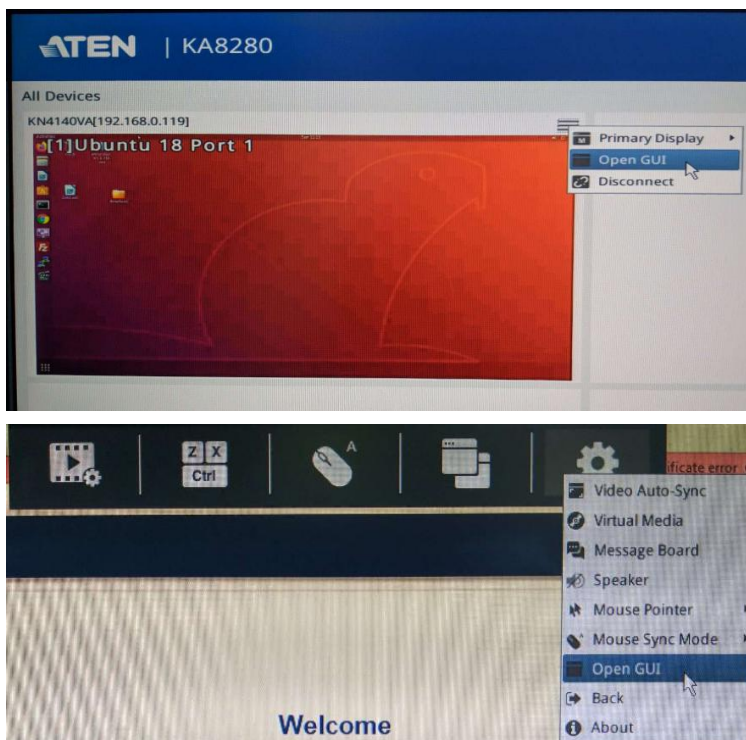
ATEN | KA8280

All Devices

KN4140VA[192.168.0.119]

[1]Ubuntu 18 Port 1

Primary Display
Open GUI
Disconnect

Z X
Ctrl

A

ficate error

Video Auto-Sync
Virtual Media
Message Board
Speaker
Mouse Pointer
Mouse Sync Mode
Open GUI
Back
About

Welcome